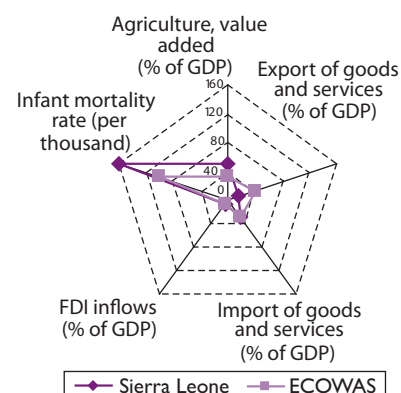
Agriculture, value added (% of GDP)

Export of goods and services (% of GDP)

Infant mortality rate (per thousand)

160
120
80
40
0

FDI inflows (% of GDP)

Import of goods and services (% of GDP)

Sierra Leone
ECOWAS